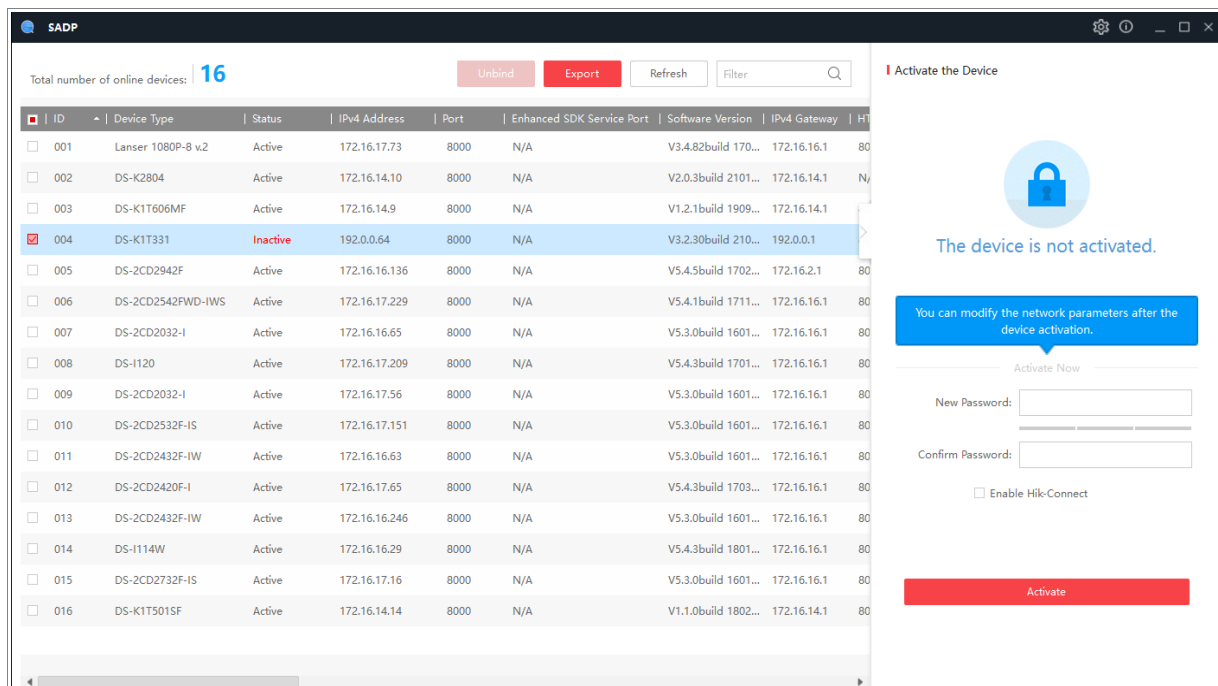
SADP

Total number of online devices: 16

Unbind Export Refresh Filter

| ID | Device Type | Status | IPv4 Address | Port | Enhanced SDK Service Port | Software Version | IPv4 Gateway | HT |
|---|---|---|---|---|---|---|---|---|
| 001 | Lanser 1080P-8 v.2 | Active | 172.16.17.73 | 8000 | N/A | V3.4.82build 170... | 172.16.16.1 | 80 |
| 002 | DS-K2804 | Active | 172.16.14.10 | 8000 | N/A | V2.0.3build 2101... | 172.16.14.1 | N/ |
| 003 | DS-K1T606MF | Active | 172.16.14.9 | 8000 | N/A | V1.2.1build 1909... | 172.16.14.1 | |
| 004 | DS-K1T331 | Inactive | 192.0.0.64 | 8000 | N/A | V3.2.30build 210... | 192.0.0.1 | |
| 005 | DS-2CD2942F | Active | 172.16.16.136 | 8000 | N/A | V5.4.5build 1702... | 172.16.2.1 | 80 |
| 006 | DS-2CD2542FWD-IWS | Active | 172.16.17.229 | 8000 | N/A | V5.4.1build 1711... | 172.16.16.1 | 80 |
| 007 | DS-2CD2032-I | Active | 172.16.16.65 | 8000 | N/A | V5.3.0build 1601... | 172.16.16.1 | 80 |
| 008 | DS-I120 | Active | 172.16.17.209 | 8000 | N/A | V5.4.3build 1701... | 172.16.16.1 | 80 |
| 009 | DS-2CD2032-I | Active | 172.16.17.56 | 8000 | N/A | V5.3.0build 1601... | 172.16.16.1 | 80 |
| 010 | DS-2CD2532F-IS | Active | 172.16.17.151 | 8000 | N/A | V5.3.0build 1601... | 172.16.16.1 | 80 |
| 011 | DS-2CD2432F-IW | Active | 172.16.16.63 | 8000 | N/A | V5.3.0build 1601... | 172.16.16.1 | 80 |
| 012 | DS-2CD2420F-I | Active | 172.16.17.65 | 8000 | N/A | V5.4.3build 1703... | 172.16.16.1 | 80 |
| 013 | DS-2CD2432F-IW | Active | 172.16.16.246 | 8000 | N/A | V5.3.0build 1601... | 172.16.16.1 | 80 |
| 014 | DS-I114W | Active | 172.16.16.29 | 8000 | N/A | V5.4.3build 1801... | 172.16.16.1 | 80 |
| 015 | DS-2CD2732F-IS | Active | 172.16.17.16 | 8000 | N/A | V5.3.0build 1601... | 172.16.16.1 | 80 |
| 016 | DS-K1T501SF | Active | 172.16.14.14 | 8000 | N/A | V1.1.0build 1802... | 172.16.14.1 | 80 |

Activate the Device

The device is not activated.

You can modify the network parameters after the device activation.

Activate Now

New Password:

Confirm Password:

Enable Hik-Connect

Activate